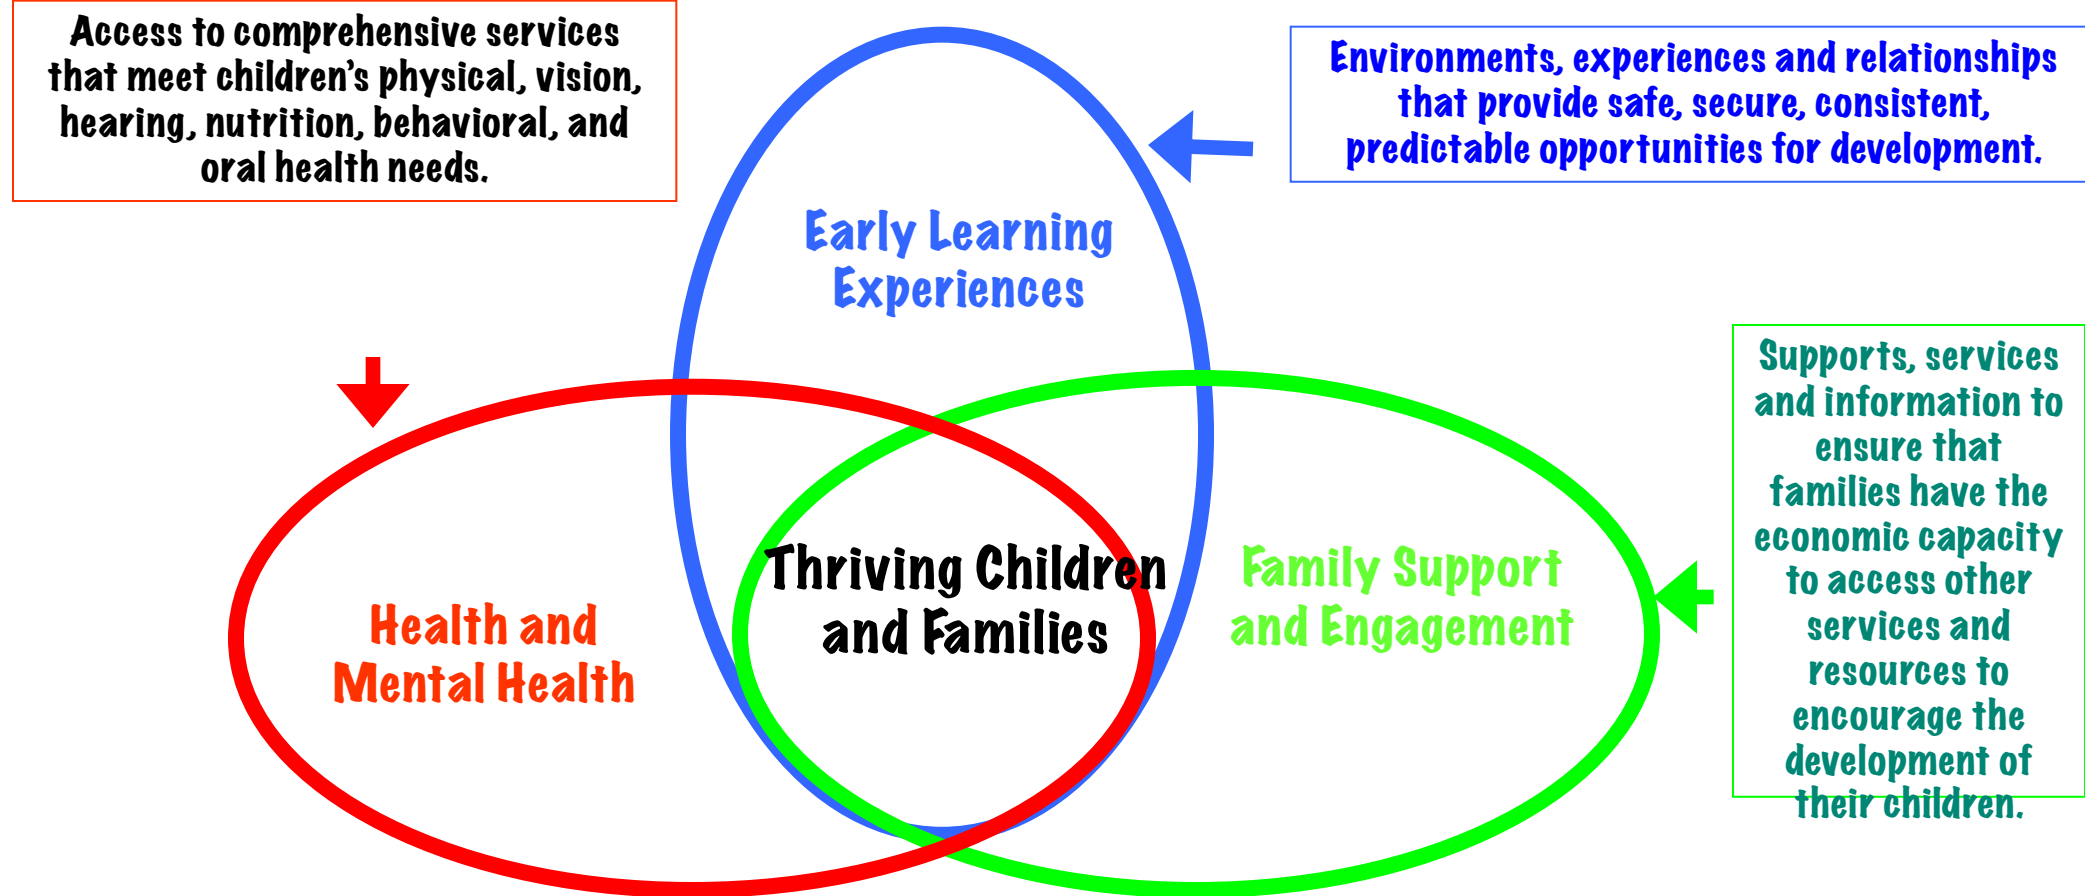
Access to comprehensive services that meet children's physical, vision, hearing, nutrition, behavioral, and oral health needs.

Environments, experiences and relationships that provide safe, secure, consistent, predictable opportunities for development.

Early Learning Experiences

Supports, services and information to ensure that families have the economic capacity to access other services and resources to encourage the development of their children.

Thriving Children and Families

Health and Mental Health

Family Support and Engagement